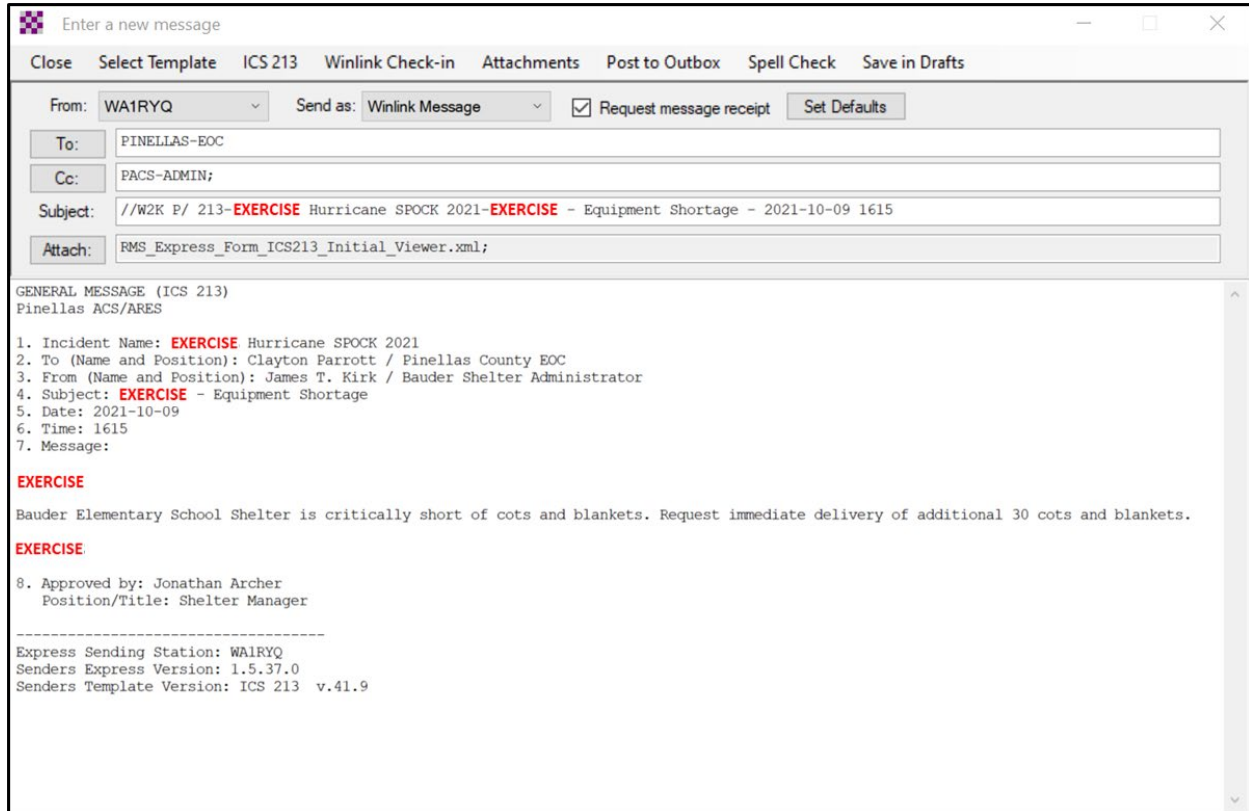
Enter a new message

Close Select Template ICS 213 Winlink Check-in Attachments Post to Outbox Spell Check Save in Drafts

From: WA1RYQ Send as: Winlink Message Request message receipt Set Defaults

To: PINELLAS-EOC

Cc: PACS-ADMIN;

Subject: //W2K P/ 213-EXERCISE Hurricane SPOCK 2021-EXERCISE - Equipment Shortage - 2021-10-09 1615

Attach: RMS_Express_Form_ICS213_Initial_Viewer.xml;

GENERAL MESSAGE (ICS 213)
Pinellas ACS/ARES

1. Incident Name: EXERCISE Hurricane SPOCK 2021
2. To (Name and Position): Clayton Parrott / Pinellas County EOC
3. From (Name and Position): James T. Kirk / Bauder Shelter Administrator
4. Subject: EXERCISE - Equipment Shortage
5. Date: 2021-10-09
6. Time: 1615
7. Message:

EXERCISE

Bauder Elementary School Shelter is critically short of cots and blankets. Request immediate delivery of additional 30 cots and blankets.

EXERCISE

8. Approved by: Jonathan Archer
Position/Title: Shelter Manager

------------------------------------
Express Sending Station: WA1RYQ
Senders Express Version: 1.5.37.0
Senders Template Version: ICS 213 v.41.9